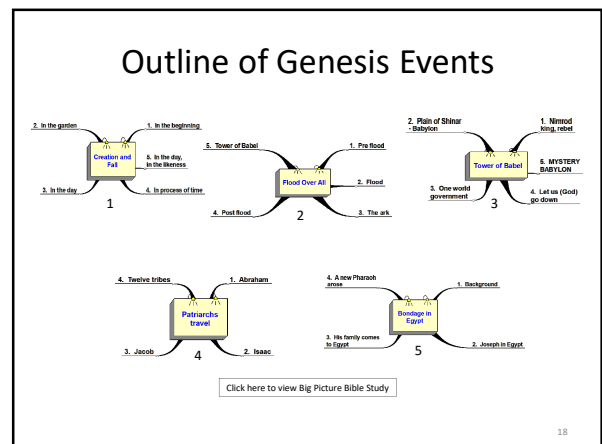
Outline of Genesis Events

2. In the garden

1. In the beginning

Creation and Fall

5. In the day, in the likeness

3. In the day

4. In process of time

1

5. Tower of Babel

1. Pre flood

Flood Over All

2. Flood

4. Post flood

3. The ark

2

2. Plain of Shinar - Babylon

1. Nimrod king, rebel

Tower of Babel

5. MYSTERY BABYLON

3. One world government

4. Let us (God) go down

3

4. Twelve tribes

1. Abraham

Patriarchs travel

3. Jacob

2. Isaac

4

4. A new Pharaoh arose

1. Background

Bondage in Egypt

3. His family comes to Egypt

2. Joseph in Egypt

5

Click here to view Big Picture Bible Study

18